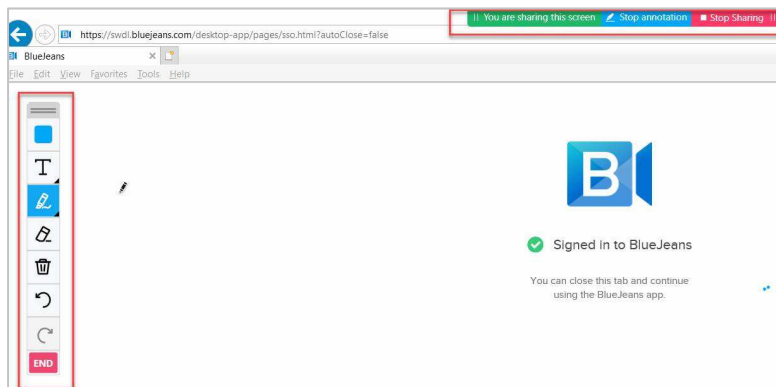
You are sharing this screen
Stop annotation
Stop Sharing

https://swdl.bluejeans.com/desktop-app/pages/sso.html?autoClose=false

BlueJeans

File Edit View Favorites Tools Help

T

END

Signed in to BlueJeans

You can close this tab and continue using the BlueJeans app.